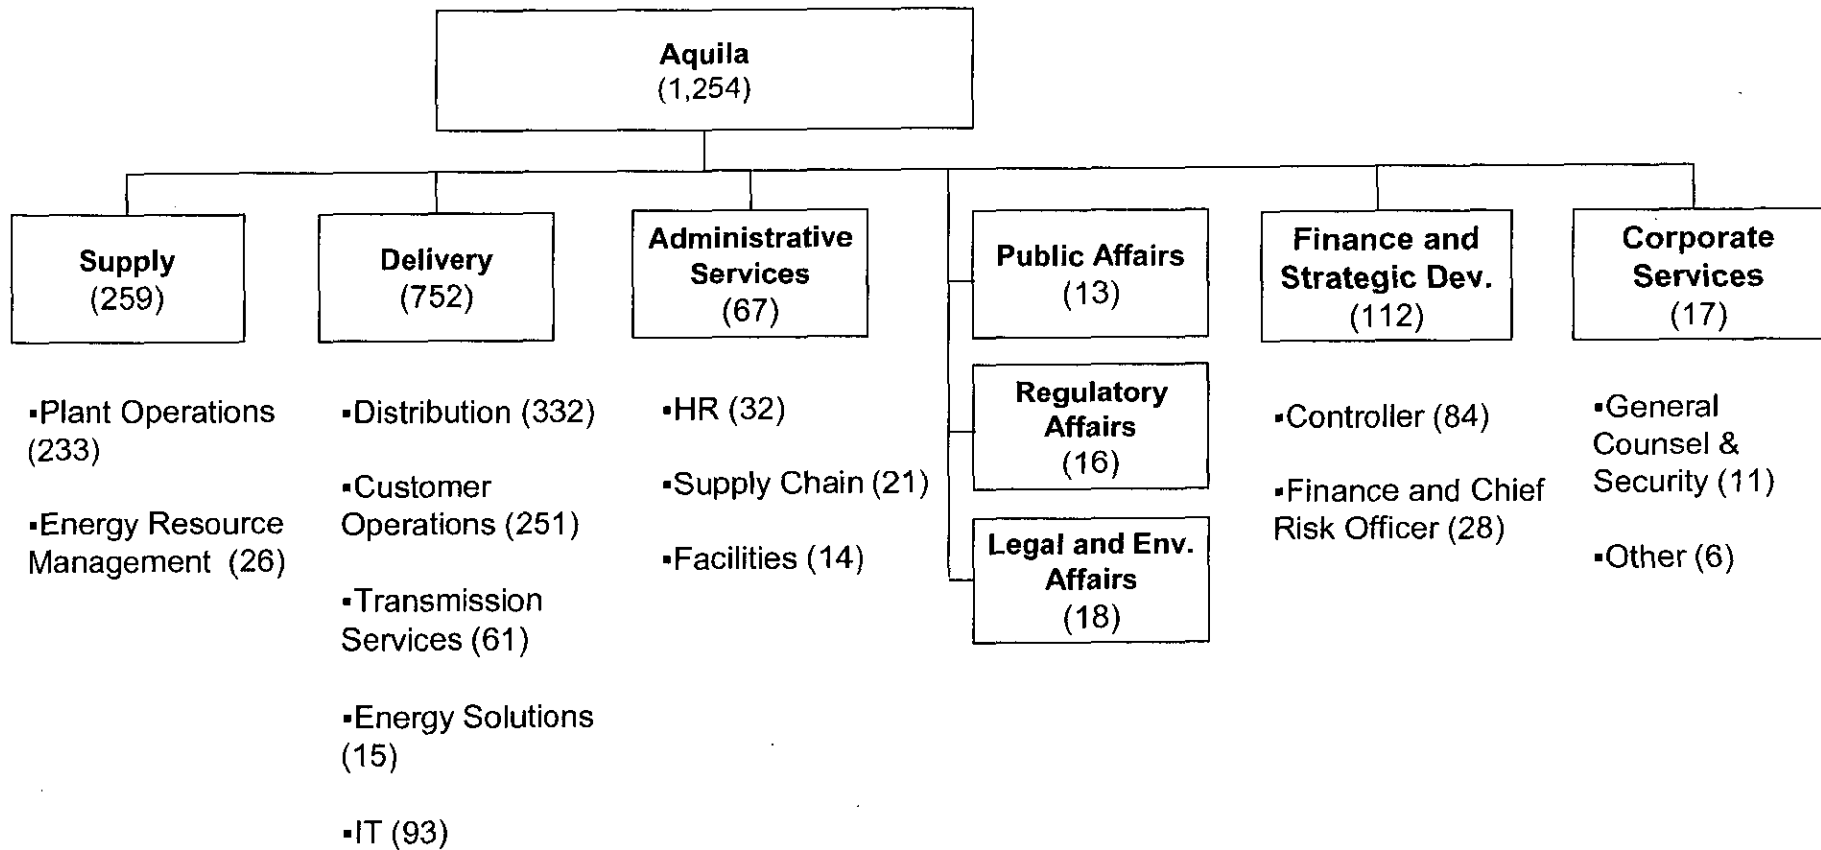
Aquila
(1,254)

Supply
(259)

▪Plant Operations (233)

▪Energy Resource Management (26)

Delivery
(752)

▪Distribution (332)

▪Customer Operations (251)

▪Transmission Services (61)

▪Energy Solutions (15)

▪IT (93)

Administrative Services
(67)

▪HR (32)

▪Supply Chain (21)

▪Facilities (14)

Public Affairs
(13)

Regulatory Affairs
(16)

Legal and Env. Affairs
(18)

Finance and Strategic Dev.
(112)

▪Controller (84)

▪Finance and Chief Risk Officer (28)

Corporate Services
(17)

▪General Counsel & Security (11)

▪Other (6)